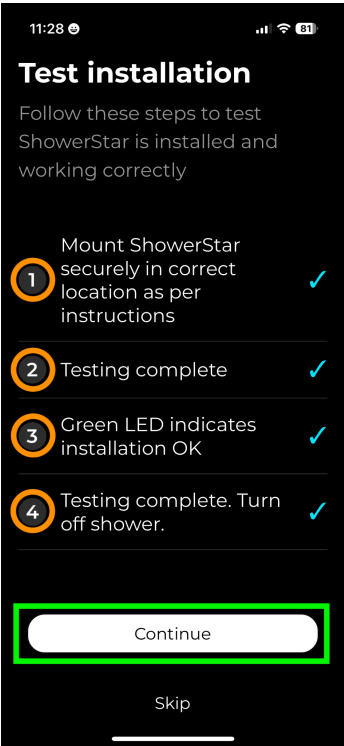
11:28 81

Test installation

Follow these steps to test ShowerStar is installed and working correctly

1 Mount ShowerStar securely in correct location as per instructions ✓

2 Testing complete ✓

3 Green LED indicates installation OK ✓

4 Testing complete. Turn off shower. ✓

Continue

Skip